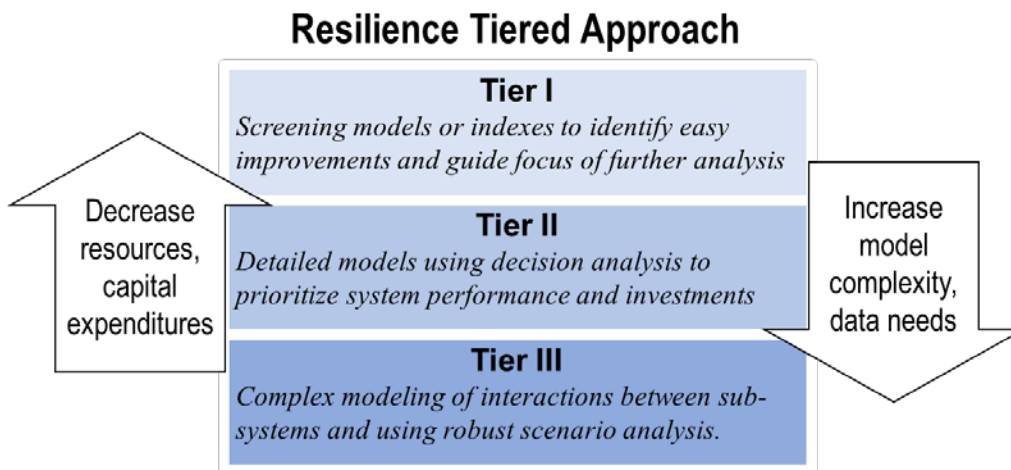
Resilience Tiered Approach

Tier I
Screening models or indexes to identify easy improvements and guide focus of further analysis

Decrease resources, capital expenditures

Tier II
Detailed models using decision analysis to prioritize system performance and investments

Increase model complexity, data needs

Tier III
Complex modeling of interactions between subsystems and using robust scenario analysis.